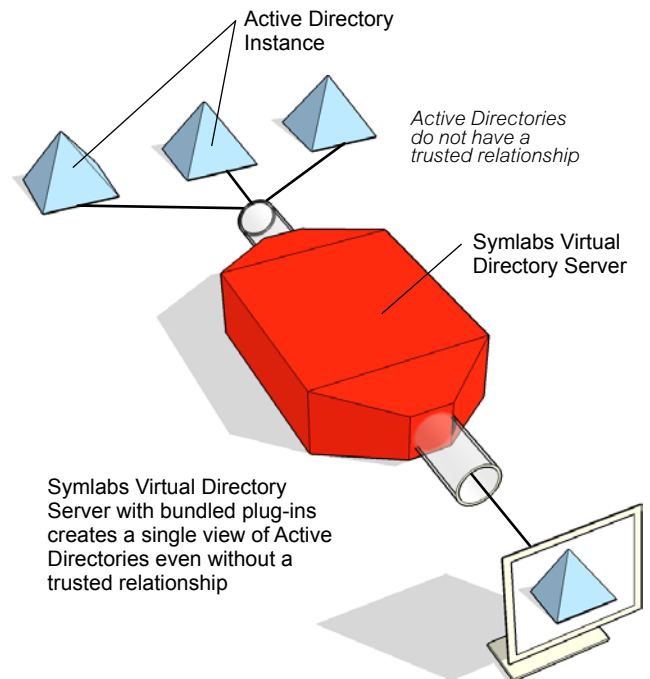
Active Directory Instance

Active Directories do not have a trusted relationship

Symlabs Virtual Directory Server

Symlabs Virtual Directory Server with bundled plug-ins creates a single view of Active Directories even without a trusted relationship